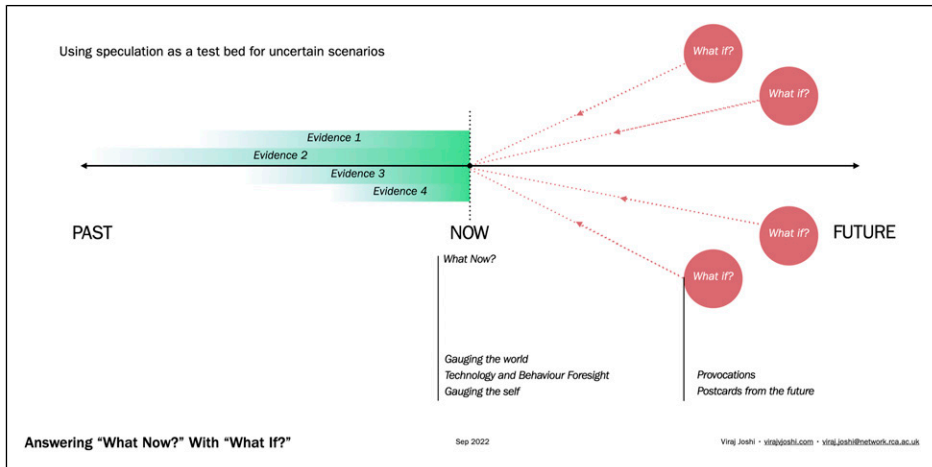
Using speculation as a test bed for uncertain scenarios

What if?

What if?

Evidence 1

Evidence 2

Evidence 3

Evidence 4

What if?

What if?

PAST

NOW

FUTURE

What Now?

Gauging the world
Technology and Behaviour Foresight
Gauging the self

Provocations
Postcards from the future

Answering "What Now?" With "What If?"

Sep 2022

Viraj Joshi · virajvjoshi.com · viraj.joshi@network.rca.ac.uk